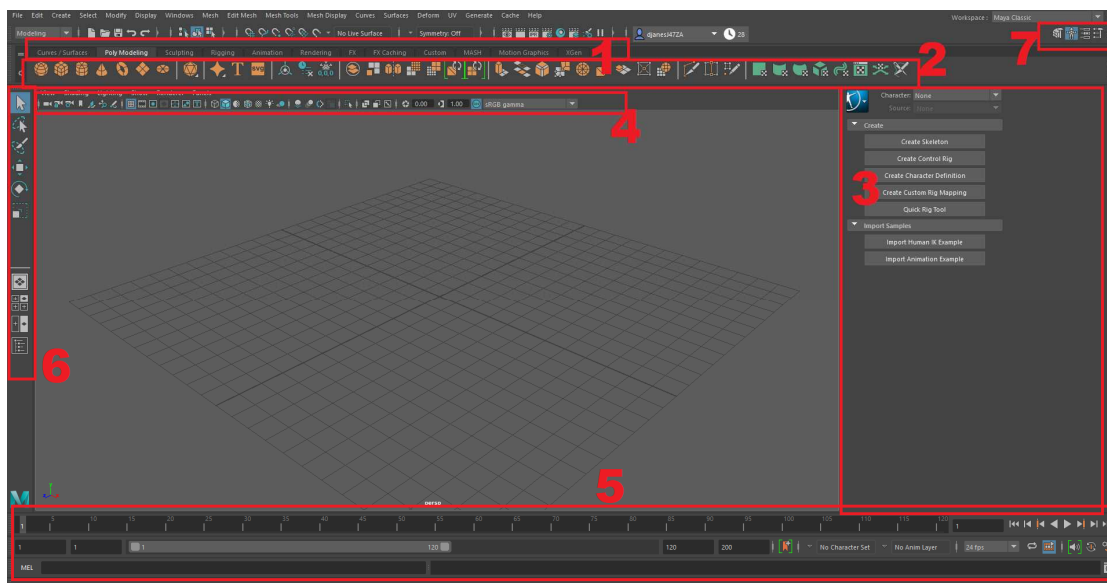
File Edit Create Select Modify Display Windows Mesh Edit Mesh Mesh Tools Mesh Display Curves Surfaces Deform UV Generate Cache Help

Workspace : Maya Classic

Modeling

No Live Surface

Symmetry: Off

djanesl47ZA

28

Curves / Surfaces Poly Modeling Sculpting Rigging Animation Rendering FX FX Caching Custom MASH Motion Graphics XGen

1

2

7

View Shading Lighting Show Renderer Panels

0.00 1.00 sRGB gamma

4

Character: None

Source: None

Create

Create Skeleton

Create Control Rig

Create Character Definition

Create Custom Rig Mapping

Quick Rig Tool

3

Import Samples

Import Human IK Example

Import Animation Example

6

persp

5

1 5 10 15 20 25 30 35 40 45 50 55 60 65 70 75 80 85 90 95 100 105 110 115 120

1

1 1 1 120 120 200

No Character Set No Anim Layer 24 fps

MEL